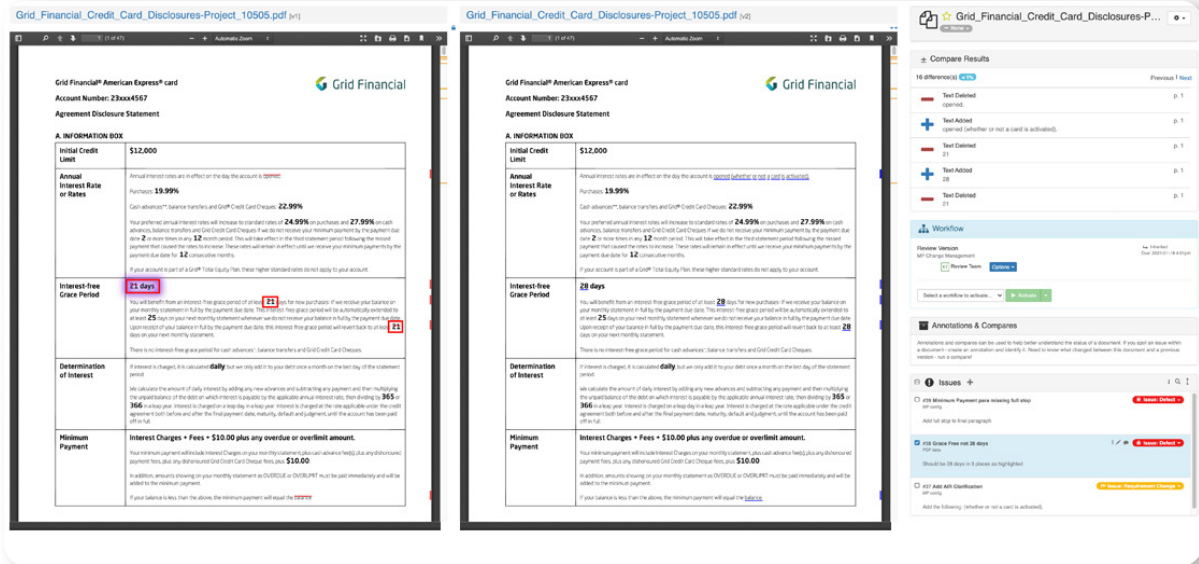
Grid_Financial_Credit_Card_Disclosures-Project_10505.pdf [v1]

Grid Financial® American Express® card
Account Number: 23xxx4567
Agreement Disclosure Statement

Grid Financial

A. INFORMATION BOX

| Initial Credit Limit | $12,000 |
|---|---|
| Annual Interest Rate or Rates | Annual interest rates are in effect on the day the account is opened. Purchases: 19.99% Cash advances**, balance transfers and Grid® Credit Card Cheques: 22.99% Your preferred annual interest rates will increase to standard rates of 24.99% on purchases and 27.99% on cash advances, balance transfers and Grid Credit Card Cheques if we do not receive your minimum payment by the payment due date 2 or more times in any 12 month period. This will take effect in the third statement period following the missed payment that caused the rates to increase. These rates will remain in effect until we receive your minimum payments by the payment due date for 12 consecutive months. If your account is part of a Grid® Total Equity Plan, these higher standard rates do not apply to your account. |
| Interest-free Grace Period | 21 days You will benefit from an interest-free grace period of at least 21 days for new purchases if we receive your balance on your monthly statement in full by the payment due date. This interest-free grace period will be automatically extended to at least 25 days on your next monthly statement whenever we do not receive your balance in full by the payment due date. Upon receipt of your balance in full by the payment due date, this interest-free grace period will revert back to at least 21 days on your next monthly statement. There is no interest-free grace period for cash advances*, balance transfers and Grid Credit Card Cheques. |
| Determination of Interest | If interest is charged, it is calculated daily but we only add it to your debt once a month on the last day of the statement period. We calculate the amount of daily interest by adding any new advances and subtracting any payment and then multiplying the unpaid balance of the debt on which interest is payable by the applicable annual interest rate, then dividing by 365 or 366 in a leap year. Interest is charged on a leap day in a leap year. Interest is charged at the rate applicable under the credit agreement both before and after the final payment date, maturity, default and judgment, until the account has been paid off in full. |
| Minimum Payment | Interest Charges + Fees + $10.00 plus any overdue or overlimit amount. Your minimum payment will include Interest Charges on your monthly statement, plus cash advance fee(s), plus any dishonoured payment fees, plus any dishonoured Grid Credit Card Cheque fees, plus $10.00 In addition, amounts showing on your monthly statement as OVERDUE or OVERLIMIT must be paid immediately and will be added to the minimum payment. If your balance is less than the above, the minimum payment will equal the balance. |

Grid_Financial_Credit_Card_Disclosures-Project_10505.pdf [v2]

Grid Financial® American Express® card
Account Number: 23xxx4567
Agreement Disclosure Statement

Grid Financial

A. INFORMATION BOX

| Initial Credit Limit | $12,000 |
|---|---|
| Annual Interest Rate or Rates | Annual interest rates are in effect on the day the account is opened (whether or not a card is activated). Purchases: 19.99% Cash advances**, balance transfers and Grid® Credit Card Cheques: 22.99% Your preferred annual interest rates will increase to standard rates of 24.99% on purchases and 27.99% on cash advances, balance transfers and Grid Credit Card Cheques if we do not receive your minimum payment by the payment due date 2 or more times in any 12 month period. This will take effect in the third statement period following the missed payment that caused the rates to increase. These rates will remain in effect until we receive your minimum payments by the payment due date for 12 consecutive months. If your account is part of a Grid® Total Equity Plan, these higher standard rates do not apply to your account. |
| Interest-free Grace Period | 28 days You will benefit from an interest-free grace period of at least 28 days for new purchases if we receive your balance on your monthly statement in full by the payment due date. This interest-free grace period will be automatically extended to at least 25 days on your next monthly statement whenever we do not receive your balance in full by the payment due date. Upon receipt of your balance in full by the payment due date, this interest-free grace period will revert back to at least 28 days on your next monthly statement. There is no interest-free grace period for cash advances*, balance transfers and Grid Credit Card Cheques. |
| Determination of Interest | If interest is charged, it is calculated daily but we only add it to your debt once a month on the last day of the statement period. We calculate the amount of daily interest by adding any new advances and subtracting any payment and then multiplying the unpaid balance of the debt on which interest is payable by the applicable annual interest rate, then dividing by 365 or 366 in a leap year. Interest is charged on a leap day in a leap year. Interest is charged at the rate applicable under the credit agreement both before and after the final payment date, maturity, default and judgment, until the account has been paid off in full. |
| Minimum Payment | Interest Charges + Fees + $10.00 plus any overdue or overlimit amount. Your minimum payment will include Interest Charges on your monthly statement, plus cash advance fee(s), plus any dishonoured payment fees, plus any dishonoured Grid Credit Card Cheque fees, plus $10.00 In addition, amounts showing on your monthly statement as OVERDUE or OVERLIMIT must be paid immediately and will be added to the minimum payment. If your balance is less than the above, the minimum payment will equal the balance. |

Grid_Financial_Credit_Card_Disclosures-P...

Compare Results
16 difference(s) Previous | Next
Text Deleted opened. p. 1
Text Added opened (whether or not a card is activated). p. 1
Text Deleted 21 p. 1
Text Added 28 p. 1
Text Deleted 21 p. 1

Workflow
Review Version
MP Change Management
Review Team Options
Select a workflow to activate...

Annotations & Compares
Annotations and compares can be used to help better understand the status of a document. If you spot an issue within a document - create an annotation and identify it. Need to know what changed between this document and a previous version - run a compare!

Issues
#39 Minimum Payment para missing full stop Issue: Defect
Add full stop to final paragraph
#38 Grace Free not 28 days Issue: Defect
Should be 28 days in 3 places as highlighted
#37 Add API Clarification Issue: Requirement Change
Add the following: (whether or not a card is activated).